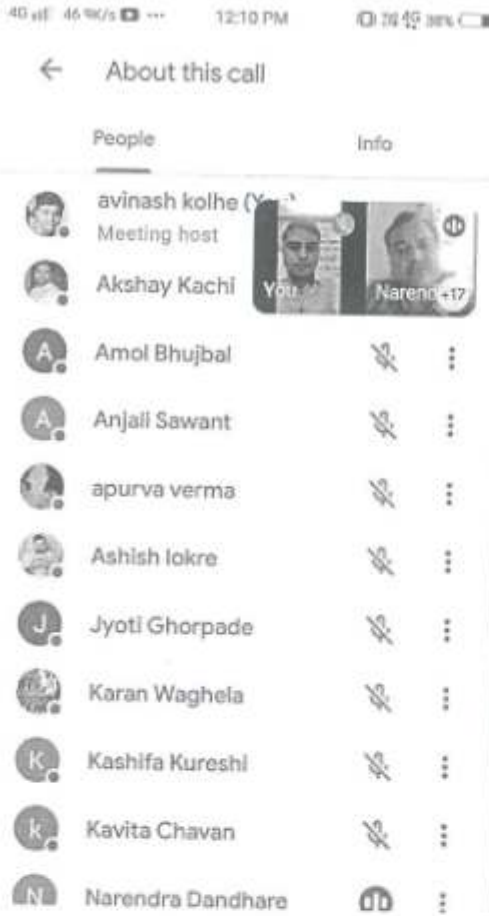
4G 46 K/s ··· 12:10 PM 38%

About this call

People

Info

avinash kolhe (You)
Meeting host

Akshay Kachi

You

Narend +17

A Amol Bhujbal

A Anjali Sawant

apurva verma

Ashish lokre

J Jyoti Ghorpade

Karan Waghela

K Kashifa Kureshi

k Kavita Chavan

N Narendra Dandhare